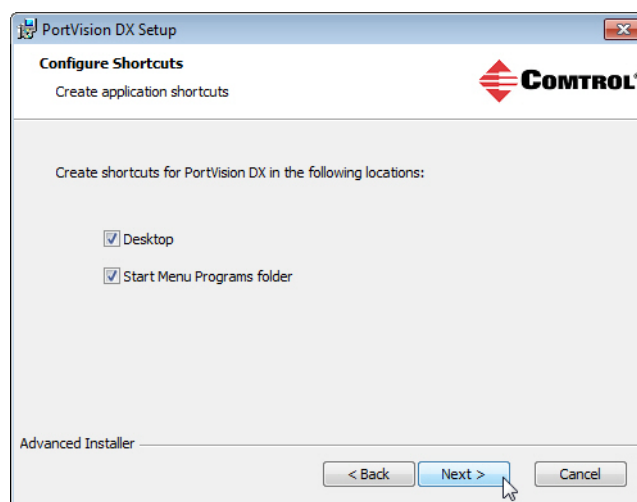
PortVision DX Setup

Configure Shortcuts

Create application shortcuts

COMTROL

Create shortcuts for PortVision DX in the following locations:

Desktop

Start Menu Programs folder

Advanced Installer

< Back

Next >

Cancel